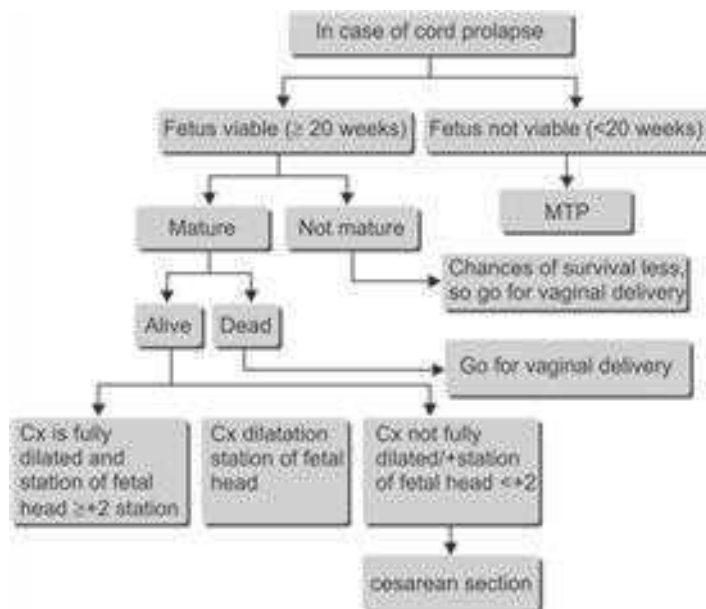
In case of cord prolapse

Fetus viable ($\geq$ 20 weeks)

Fetus not viable (<20 weeks)

MTP

Mature

Not mature

Chances of survival less, so go for vaginal delivery

Alive

Dead

Go for vaginal delivery

Cx is fully dilated and station of fetal head $\geq$+2 station

Cx dilatation station of fetal head

Cx not fully dilated/+station of fetal head <+2

cesarean section